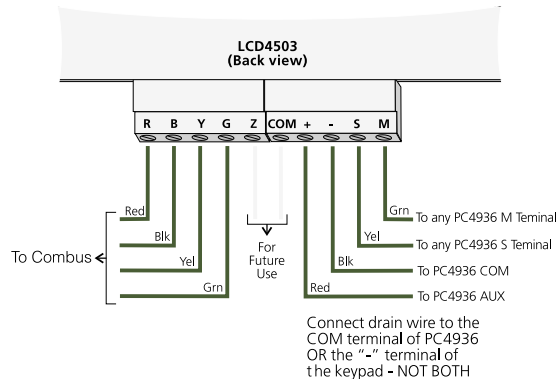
LCD4503
(Back view)

R B Y G Z COM + - S M

Red
Blk
Yel
Grn
To Combus

For Future Use

Grn To any PC4936 M Teminal
Yel To any PC4936 S Teminal
Blk To PC4936 COM
Red To PC4936 AUX

Connect drain wire to the COM terminal of PC4936 OR the "-" terminal of the keypad - NOT BOTH